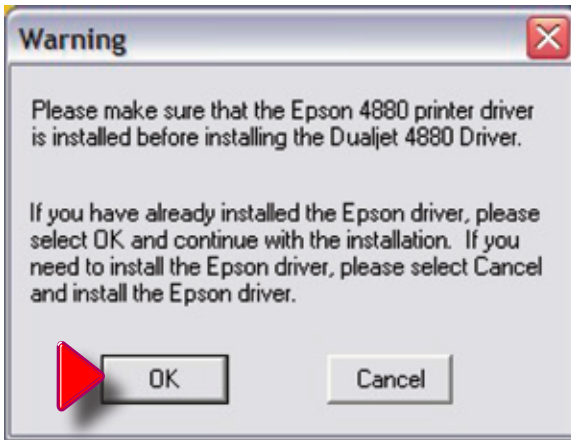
Warning

Please make sure that the Epson 4880 printer driver is installed before installing the Dualjet 4880 Driver.

If you have already installed the Epson driver, please select OK and continue with the installation. If you need to install the Epson driver, please select Cancel and install the Epson driver.

OK

Cancel